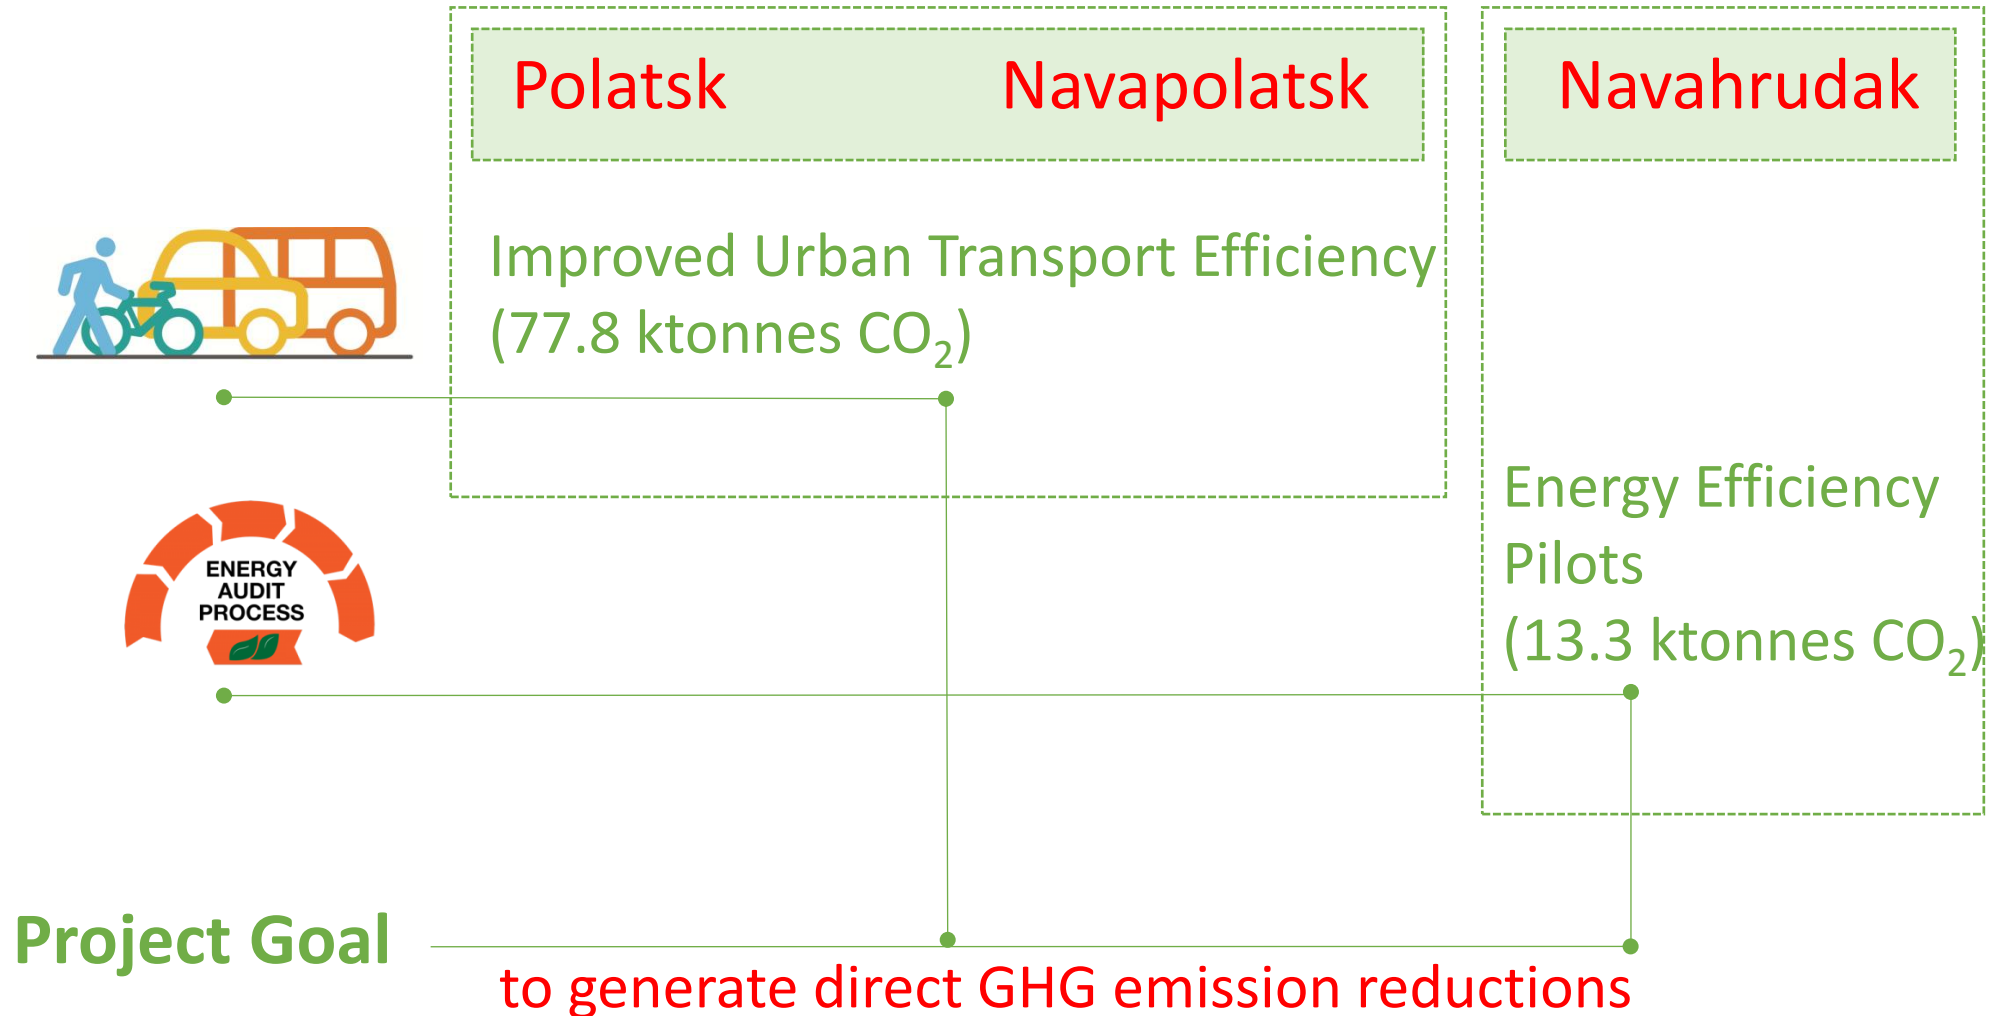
Polatsk Navapolatsk

Navahrudak

Improved Urban Transport Efficiency (77.8 ktonnes $CO_2$)

ENERGY AUDIT PROCESS

Energy Efficiency Pilots (13.3 ktonnes $CO_2$)

Project Goal

to generate direct GHG emission reductions